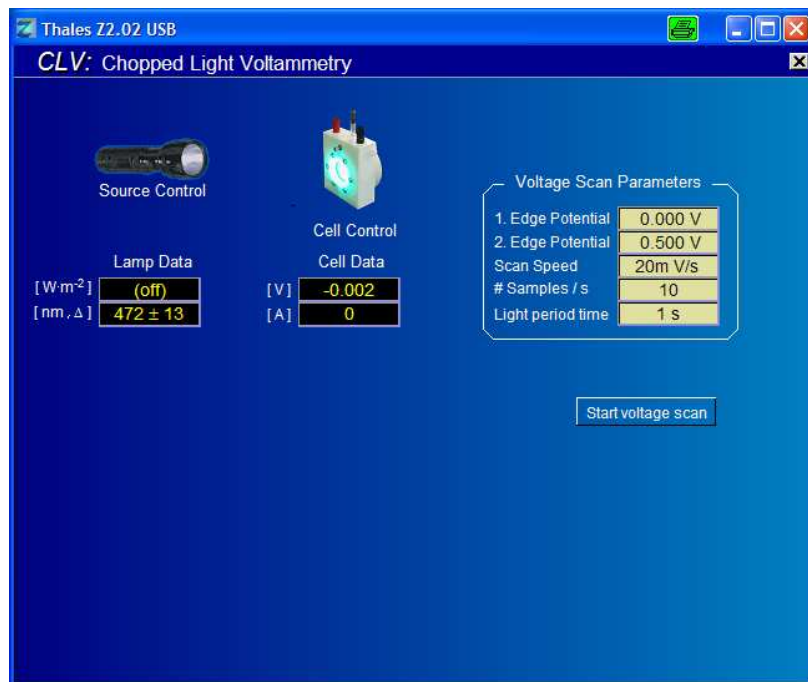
Thales Z2.02 USB

CLV: Chopped Light Voltammetry

Source Control

Cell Control

Lamp Data

Cell Data

[W·m$^{-2}$] (off)

[nm, Δ] 472 ± 13

[V] -0.002

[A] 0

Voltage Scan Parameters

1. Edge Potential 0.000 V

2. Edge Potential 0.500 V

Scan Speed 20m V/s

# Samples / s 10

Light period time 1 s

Start voltage scan